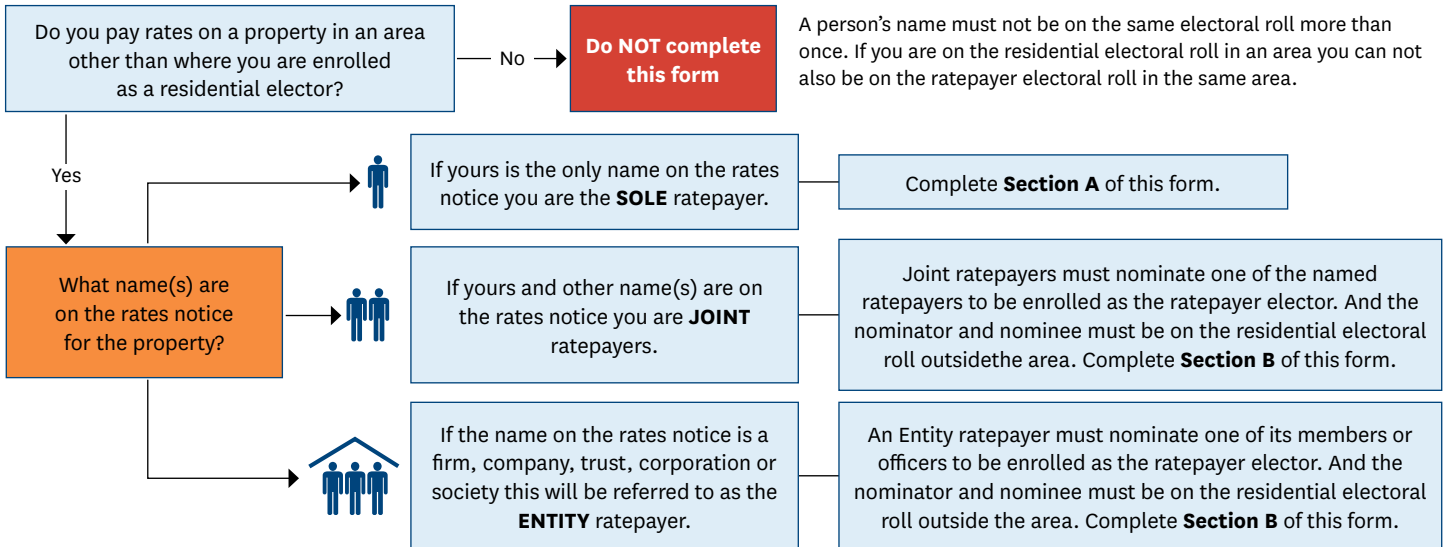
Do you pay rates on a property in an area other than where you are enrolled as a residential elector?

No

Do NOT complete this form

A person's name must not be on the same electoral roll more than once. If you are on the residential electoral roll in an area you can not also be on the ratepayer electoral roll in the same area.

Yes

What name(s) are on the rates notice for the property?

If yours is the only name on the rates notice you are the **SOLE** ratepayer.

Complete **Section A** of this form.

If yours and other name(s) are on the rates notice you are **JOINT** ratepayers.

Joint ratepayers must nominate one of the named ratepayers to be enrolled as the ratepayer elector. And the nominator and nominee must be on the residential electoral roll outsidethe area. Complete **Section B** of this form.

If the name on the rates notice is a firm, company, trust, corporation or society this will be referred to as the **ENTITY** ratepayer.

An Entity ratepayer must nominate one of its members or officers to be enrolled as the ratepayer elector. And the nominator and nominee must be on the residential electoral roll outside the area. Complete **Section B** of this form.